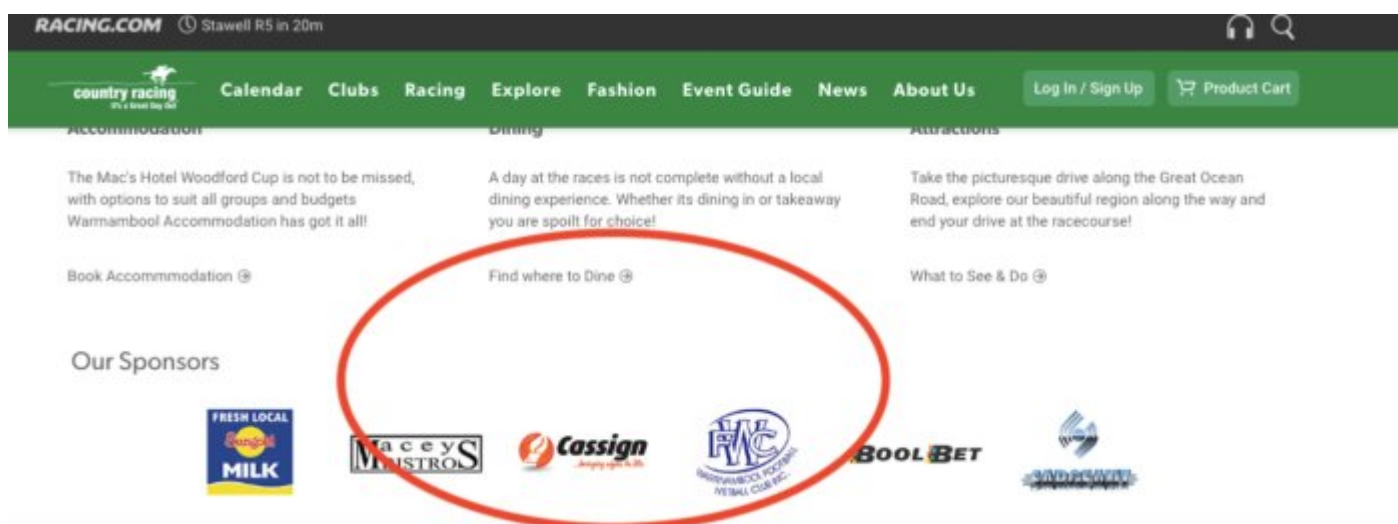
RACING.COM Stawell R5 in 20m

country racing It's a Great Day Out

Calendar Clubs Racing Explore Fashion Event Guide News About Us Log In / Sign Up Product Cart

Accommodation

The Mac's Hotel Woodford Cup is not to be missed, with options to suit all groups and budgets Warrnambool Accommodation has got it all!

Book Accommmodation

Dining

A day at the races is not complete without a local dining experience. Whether its dining in or takeaway you are spoilt for choice!

Find where to Dine

Attractions

Take the picturesque drive along the Great Ocean Road, explore our beautiful region along the way and end your drive at the racecourse!

What to See & Do

Our Sponsors

FRESH LOCAL Sungold MILK

Maceys Bistros

Cassign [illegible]

WFNC WARRNAMBOOL FOOTBALL NETBALL CLUB INC.

BOOL BET

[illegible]